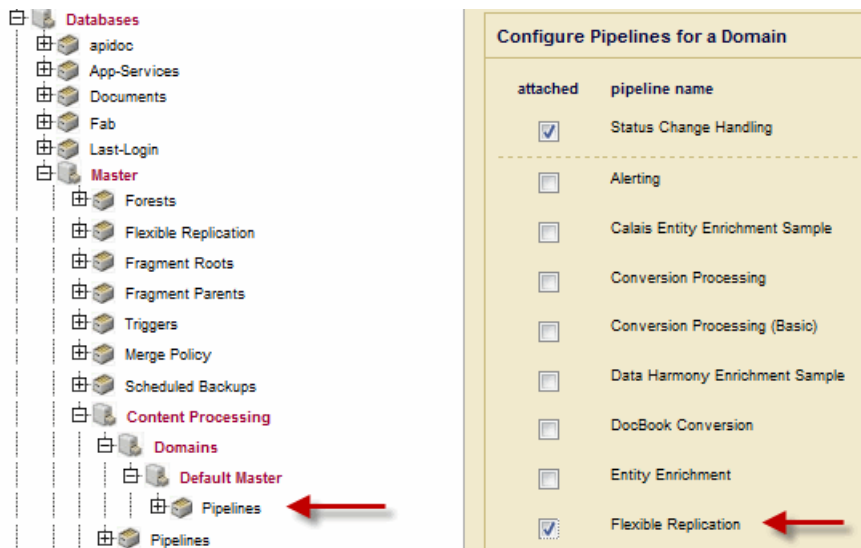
Databases
apidoc
App-Services
Documents
Fab
Last-Login
Master
Forests
Flexible Replication
Fragment Roots
Fragment Parents
Triggers
Merge Policy
Scheduled Backups
Content Processing
Domains
Default Master
Pipelines
Pipelines

Configure Pipelines for a Domain

| attached | pipeline name |
|---|---|
| ☑ | Status Change Handling |
| ☐ | Alerting |
| ☐ | Calais Entity Enrichment Sample |
| ☐ | Conversion Processing |
| ☐ | Conversion Processing (Basic) |
| ☐ | Data Harmony Enrichment Sample |
| ☐ | DocBook Conversion |
| ☐ | Entity Enrichment |
| ☑ | Flexible Replication |